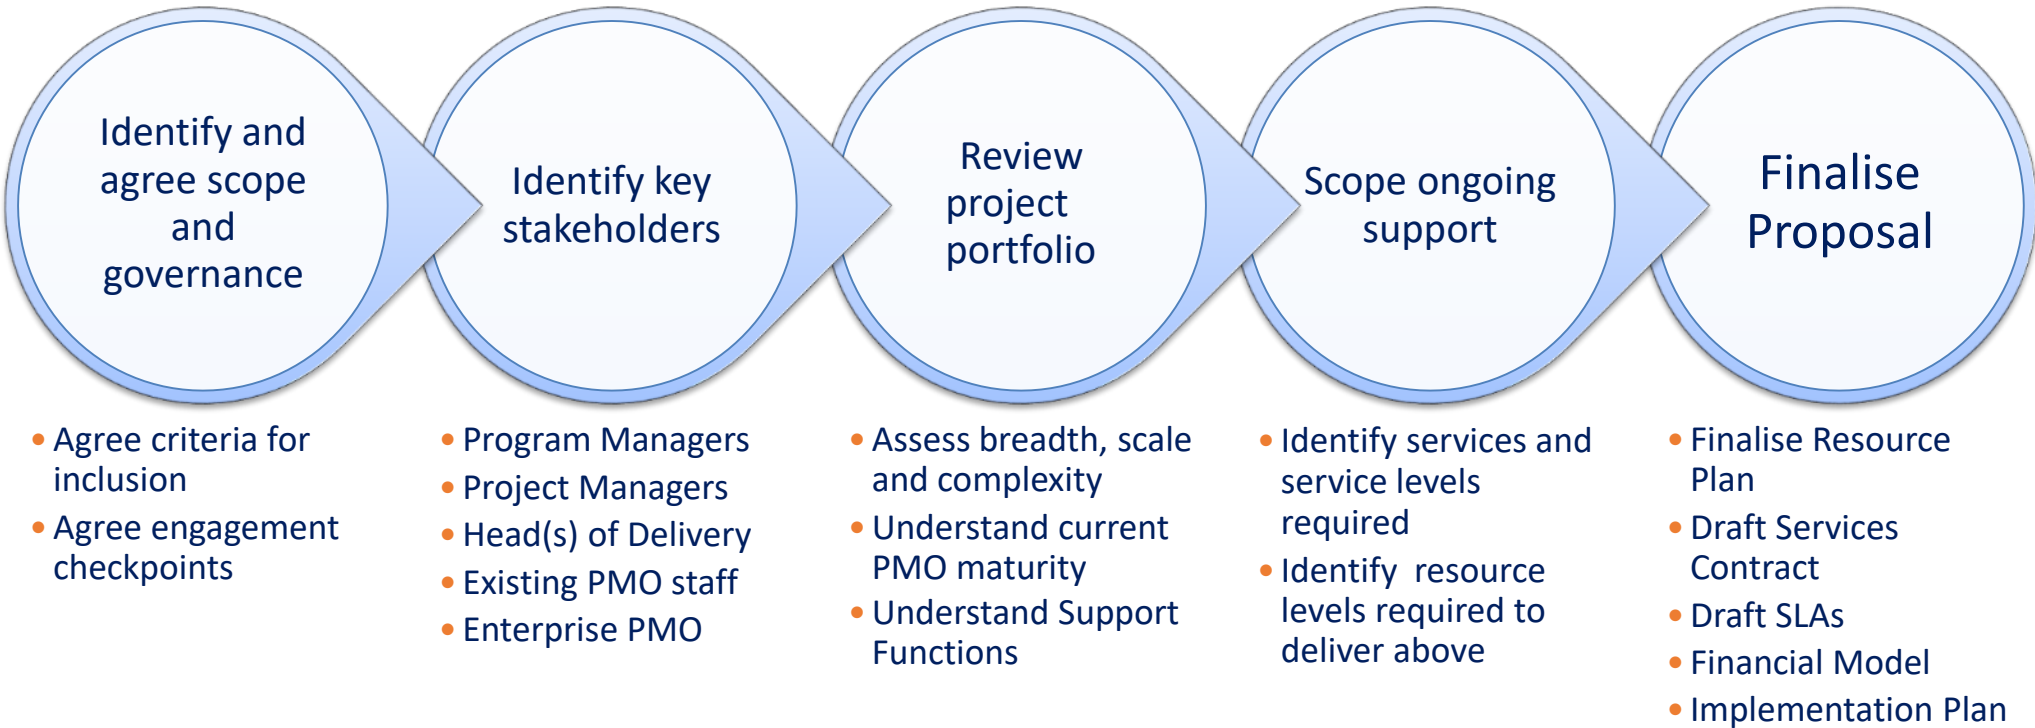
Identify and agree scope and governance

Identify key stakeholders

Review project portfolio

Scope ongoing support

Finalise Proposal

- Agree criteria for inclusion
- Agree engagement checkpoints

- Program Managers
- Project Managers
- Head(s) of Delivery
- Existing PMO staff
- Enterprise PMO

- Assess breadth, scale and complexity
- Understand current PMO maturity
- Understand Support Functions

- Identify services and service levels required
- Identify resource levels required to deliver above

- Finalise Resource Plan
- Draft Services Contract
- Draft SLAs
- Financial Model
- Implementation Plan